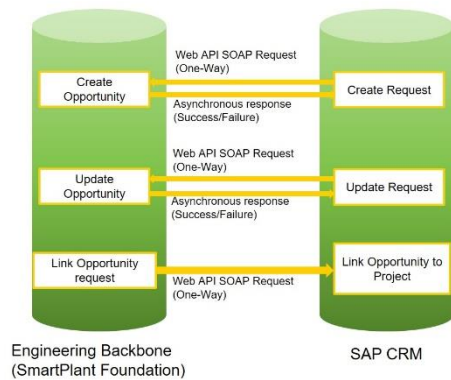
Create Opportunity

Web API SOAP Request (One-Way)

Asynchronous response (Success/Failure)

Create Request

Update Opportunity

Web API SOAP Request (One-Way)

Asynchronous response (Success/Failure)

Update Request

Link Opportunity request

Web API SOAP Request (One-Way)

Link Opportunity to Project

Engineering Backbone (SmartPlant Foundation)

SAP CRM